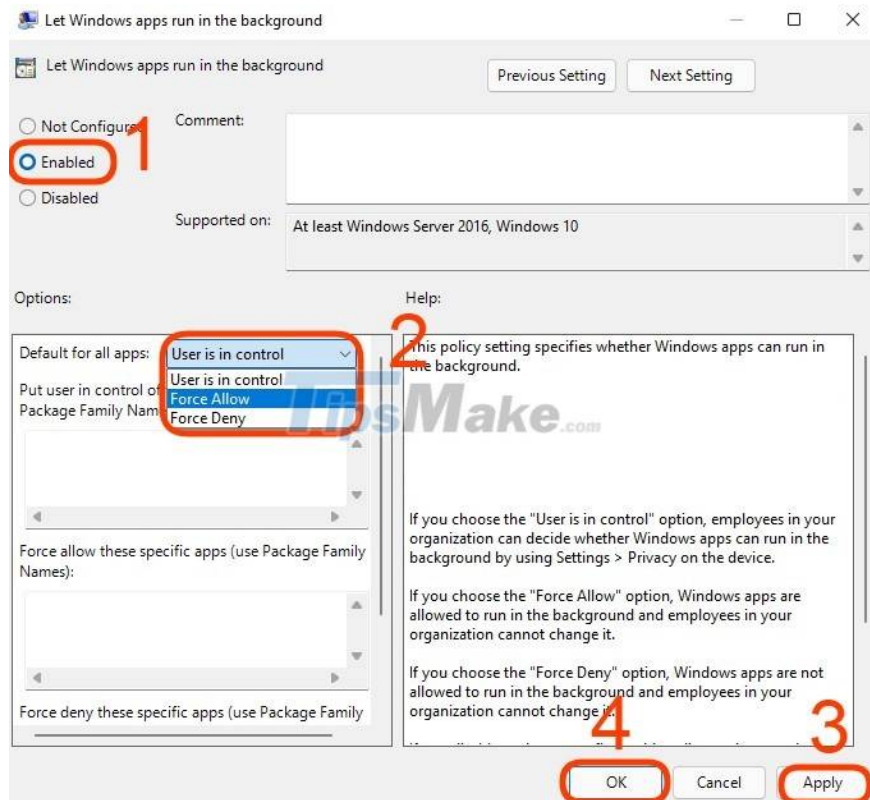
Let Windows apps run in the background

Let Windows apps run in the background

Previous Setting
Next Setting

Not Configur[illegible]
1
Enabled
Disabled

Comment:

Supported on:
At least Windows Server 2016, Windows 10

Options:

Help:

Default for all apps:
User is in control
2
User is in control
Force Allow
Force Deny

Put user in control of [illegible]
Package Family Nam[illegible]

TipsMake.com

Force allow these specific apps (use Package Family Names):

Force deny these specific apps (use Package Family

This policy setting specifies whether Windows apps can run in the background.

If you choose the "User is in control" option, employees in your organization can decide whether Windows apps can run in the background by using Settings > Privacy on the device.

If you choose the "Force Allow" option, Windows apps are allowed to run in the background and employees in your organization cannot change it.

If you choose the "Force Deny" option, Windows apps are not allowed to run in the background and employees in your organization cannot change it.

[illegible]

4
3
OK
Cancel
Apply